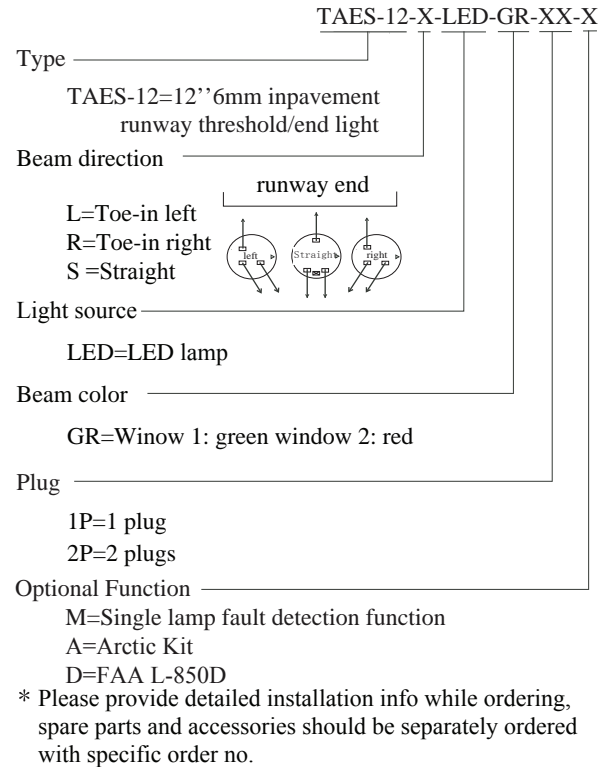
TAES-12-X-LED-GR-XX-X

Type

TAES-12=12''6mm inpavement runway threshold/end light

Beam direction

runway end

L=Toe-in left
R=Toe-in right
S =Straight

left
Straight
right

Light source

LED=LED lamp

Beam color

GR=Winow 1: green window 2: red

Plug

1P=1 plug
2P=2 plugs

Optional Function

M=Single lamp fault detection function
A=Arctic Kit
D=FAA L-850D

* Please provide detailed installation info while ordering, spare parts and accessories should be separately ordered with specific order no.